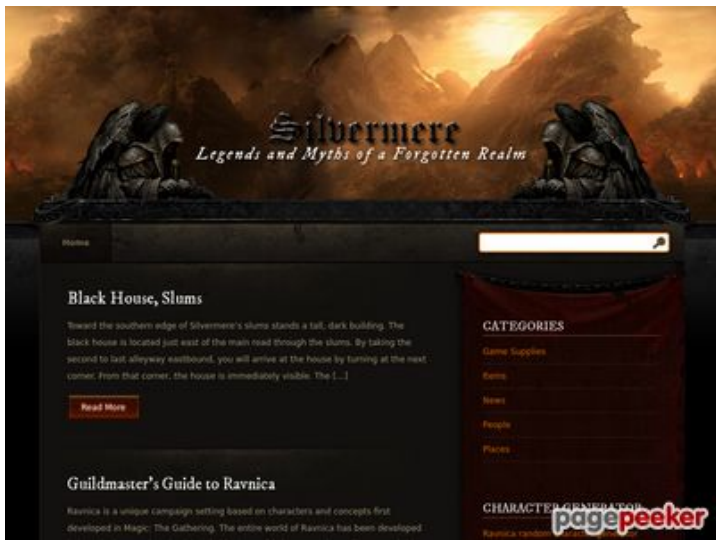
Silvermere
Legends and Myths of a Forgotten Realm

Home

Black House, Slums

Toward the southern edge of Silvermere's slums stands a tall, dark building. The black house is located just east of the main road through the slums. By taking the second to last alleyway eastbound, you will arrive at the house by turning at the next corner. From that corner, the house is immediately visible. The […]

Read More

Guildmaster's Guide to Ravnica

Ravnica is a unique campaign setting based on characters and concepts first developed in Magic: The Gathering. The entire world of Ravnica has been developed

CATEGORIES
Game Supplies
Items
News
People
Places

CHARACTER GENERATOR
Ravnica random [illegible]

pagepeeker